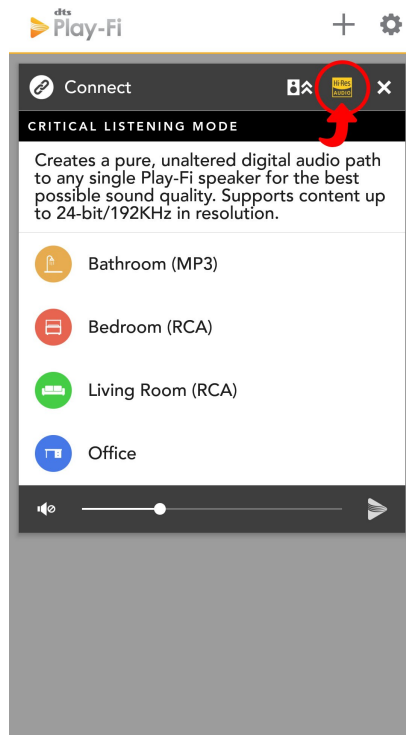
dts Play-Fi

Connect

Hi-Res AUDIO

CRITICAL LISTENING MODE

Creates a pure, unaltered digital audio path to any single Play-Fi speaker for the best possible sound quality. Supports content up to 24-bit/192KHz in resolution.

Bathroom (MP3)

Bedroom (RCA)

Living Room (RCA)

Office